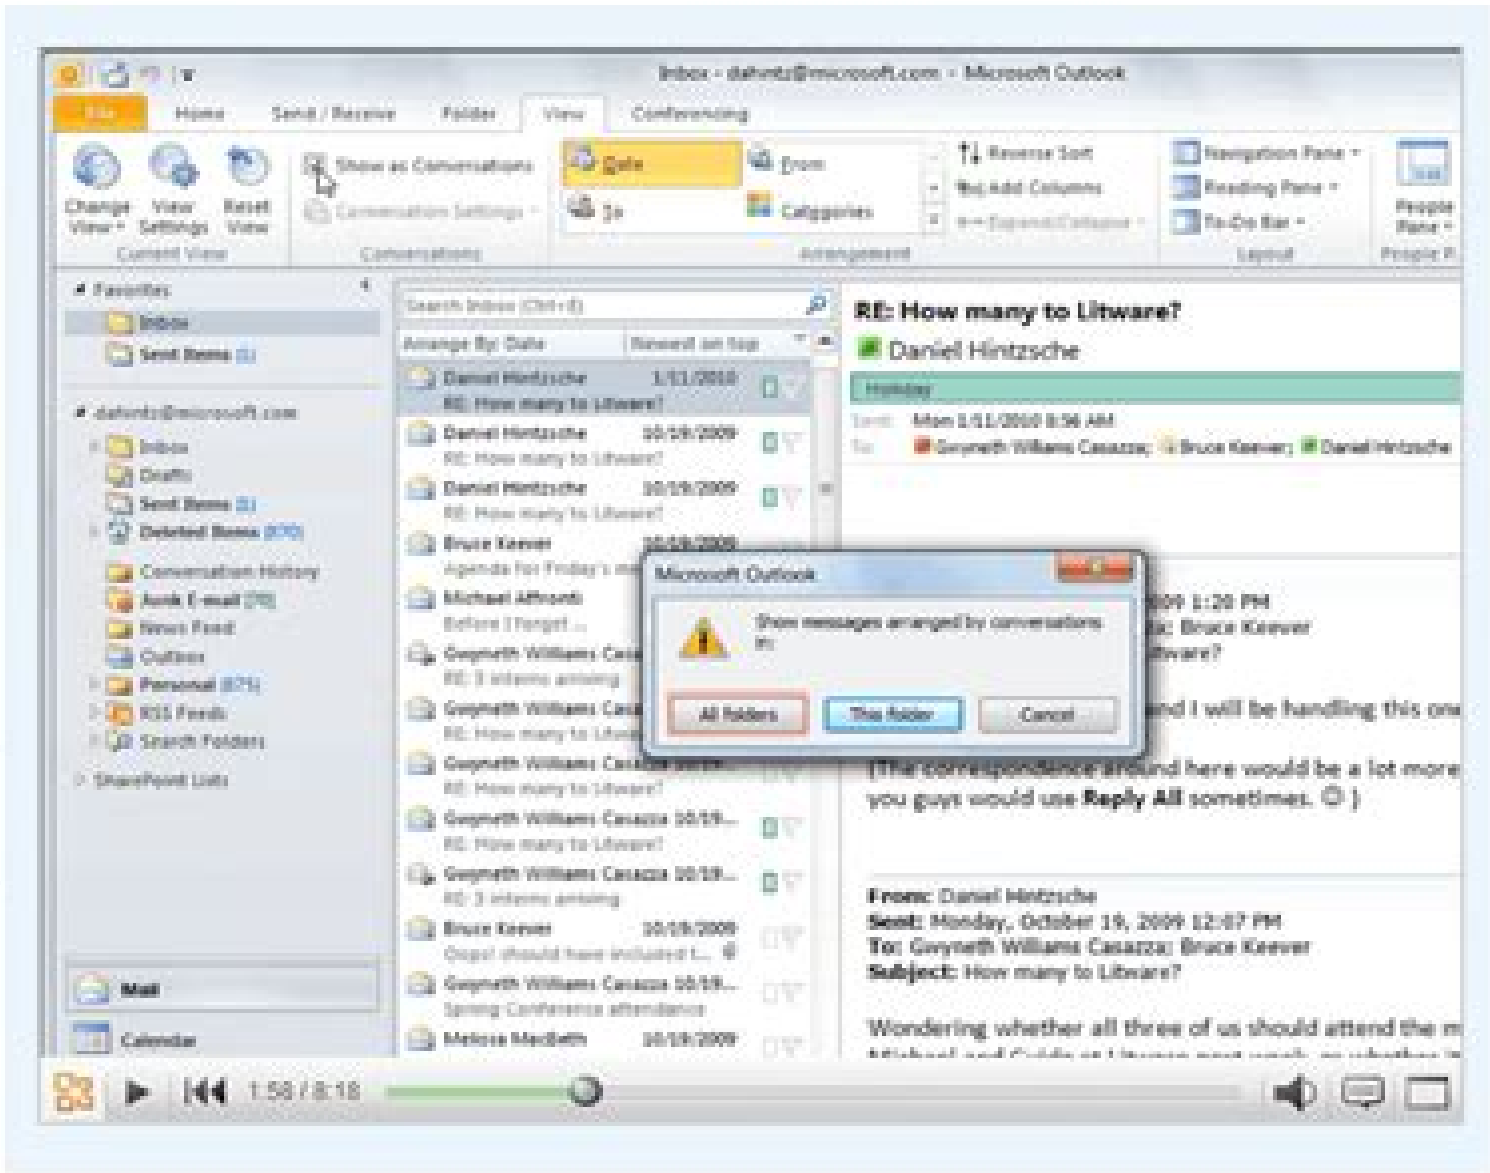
Inbox - dahintz@microsoft.com - Microsoft Outlook

File Home Send / Receive Folder View Conferencing

Change View Settings Reset View
Current View

Show as Conversations
Conversation Settings
Conversations

Date From To Categories
Arrangement

Reverse Sort
Add Columns
Expand/Collapse

Navigation Pane
Reading Pane
To-Do Bar
Layout

People Pane
People P

Favorites
Inbox
Sent Items (1)

dahintz@microsoft.com
Inbox
Drafts
Sent Items (1)
Deleted Items (670)
Conversation History
Junk E-mail (78)
News Feed
Outbox
Personal (675)
RSS Feeds
Search Folders
SharePoint Lists

Mail
Calendar

Search Inbox (Ctrl+E)
Arrange By: Date Newest on top

Daniel Hintzsche 1/11/2010
RE: How many to Litware?
Daniel Hintzsche 10/19/2009
RE: How many to Litware?
Daniel Hintzsche 10/19/2009
RE: How many to Litware?
Bruce Keever 10/19/2009
Agenda for Friday's m
Michael Affronti
Before I forget ...
Gwyneth Williams Cas
RE: 3 interns arriving
Gwyneth Williams Cas
RE: How many to Litw
Gwyneth Williams Casazza
RE: How many to Litware?
Gwyneth Williams Casazza 10/19...
RE: How many to Litware?
Gwyneth Williams Casazza 10/19...
RE: 3 interns arriving
Bruce Keever 10/19/2009
Oops! should have included t...
Gwyneth Williams Casazza 10/19...
Spring Conference attendance
Melissa MacBeth 10/19/2009

RE: How many to Litware?
Daniel Hintzsche
Holiday
Sent: Mon 1/11/2010 8:56 AM
To: Gwyneth Williams Casazza; Bruce Keever; Daniel Hintzsche

Microsoft Outlook
Show messages arranged by conversations in:
All folders This folder Cancel

009 1:20 PM
: Bruce Keever
ware?
nd I will be handling this one
[The correspondence around here would be a lot more you guys would use Reply All sometimes. ☺ ]

From: Daniel Hintzsche
Sent: Monday, October 19, 2009 12:07 PM
To: Gwyneth Williams Casazza; Bruce Keever
Subject: How many to Litware?

Wondering whether all three of us should attend the m

1:58 / 8:18